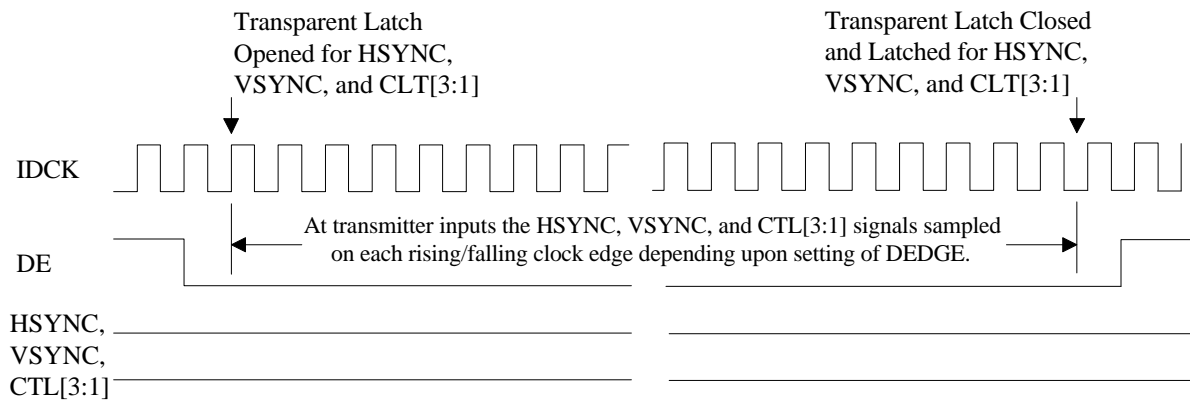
Transparent Latch Opened for HSYNC, VSYNC, and CLT[3:1]

Transparent Latch Closed and Latched for HSYNC, VSYNC, and CLT[3:1]

IDCK

At transmitter inputs the HSYNC, VSYNC, and CTL[3:1] signals sampled on each rising/falling clock edge depending upon setting of DEDGE.

DE

HSYNC, VSYNC, CTL[3:1]